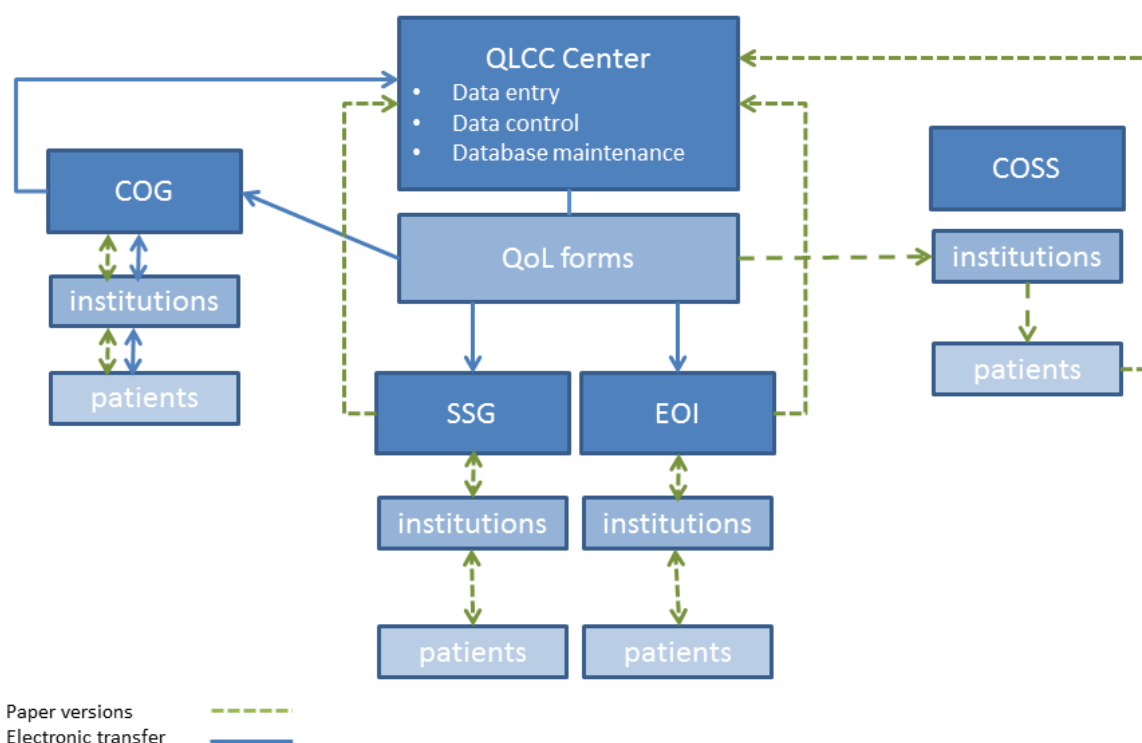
QLCC Center
• Data entry
• Data control
• Database maintenance

COG

institutions

patients

QoL forms

SSG

EOI

institutions

institutions

patients

patients

COSS

institutions

patients

Paper versions
Electronic transfer